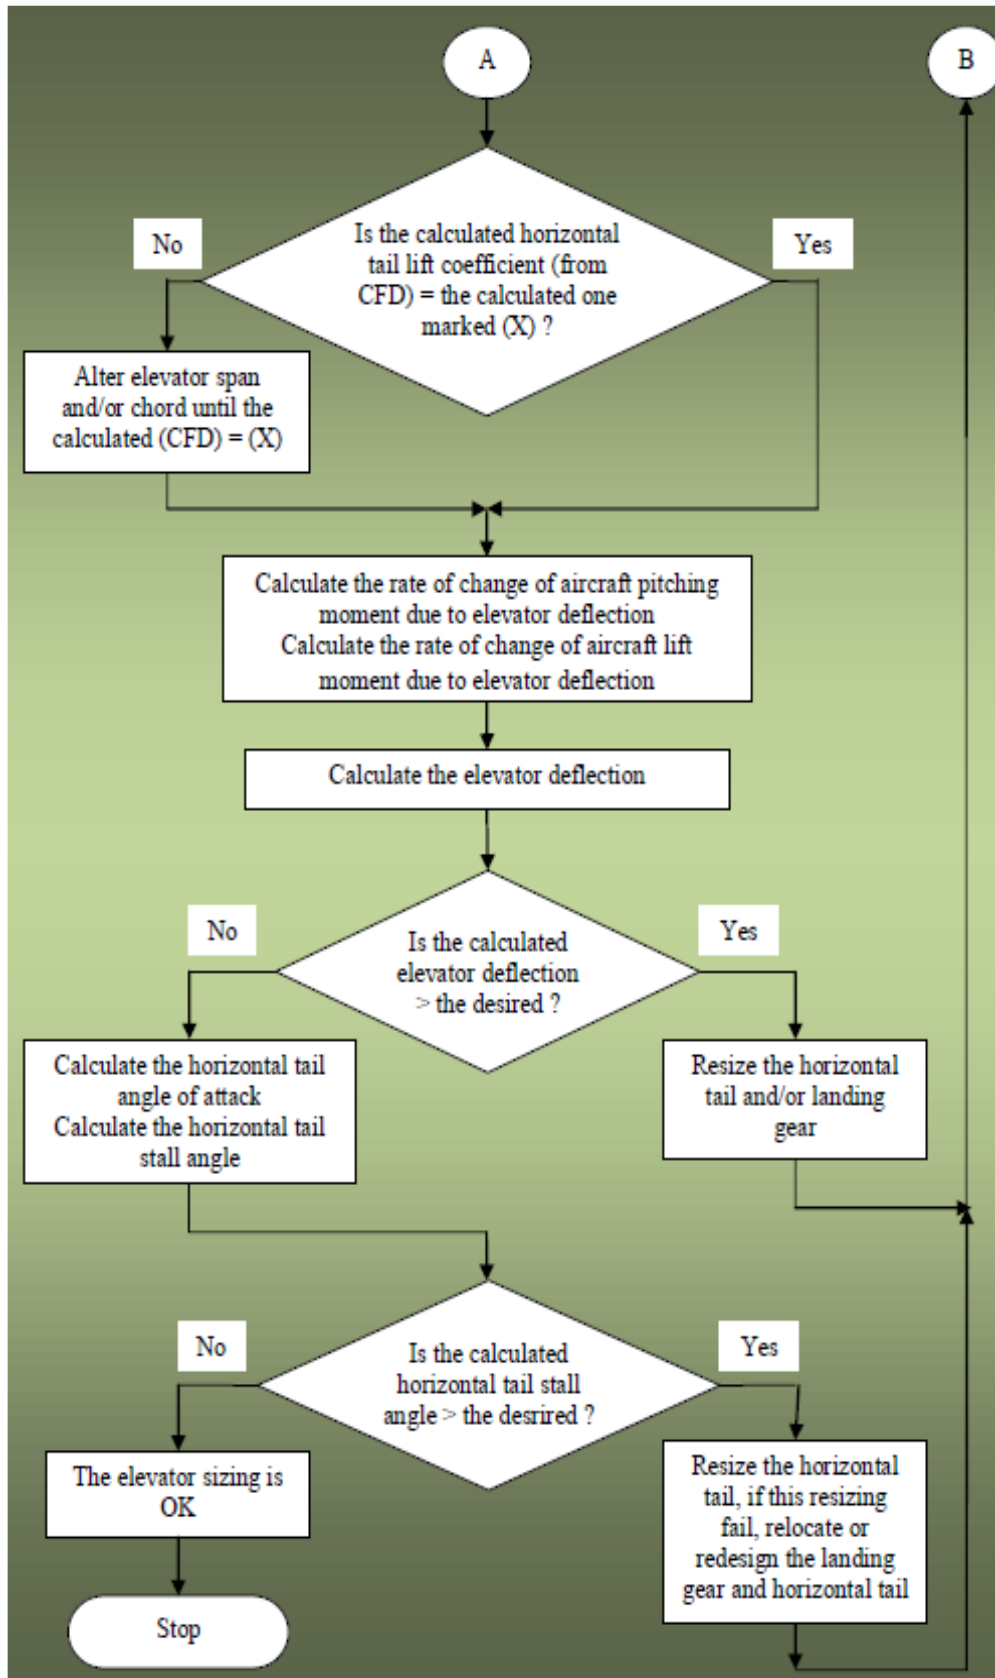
A

B

No

Is the calculated horizontal tail lift coefficient (from CFD) = the calculated one marked (X) ?

Yes

Alter elevator span and/or chord until the calculated (CFD) = (X)

Calculate the rate of change of aircraft pitching moment due to elevator deflection
Calculate the rate of change of aircraft lift moment due to elevator deflection

Calculate the elevator deflection

No

Is the calculated elevator deflection > the desired ?

Yes

Calculate the horizontal tail angle of attack
Calculate the horizontal tail stall angle

Resize the horizontal tail and/or landing gear

No

Is the calculated horizontal tail stall angle > the desired ?

Yes

The elevator sizing is OK

Resize the horizontal tail, if this resizing fail, relocate or redesign the landing gear and horizontal tail

Stop